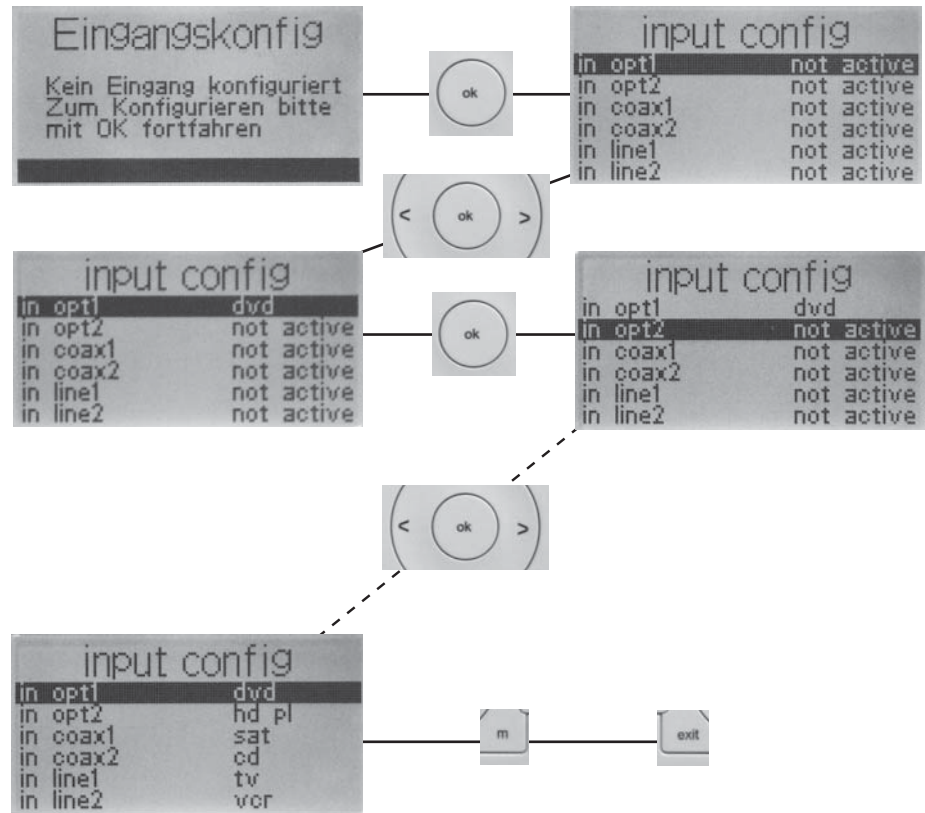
Eingangskonfig

Kein Eingang konfiguriert
Zum Konfigurieren bitte
mit OK fortfahren

ok

input config

| | |
|---|---|
| in opt1 | not active |
| in opt2 | not active |
| in coax1 | not active |
| in coax2 | not active |
| in line1 | not active |
| in line2 | not active |

< ok >

input config

| | |
|---|---|
| in opt1 | dvd |
| in opt2 | not active |
| in coax1 | not active |
| in coax2 | not active |
| in line1 | not active |
| in line2 | not active |

ok

input config

| | |
|---|---|
| in opt1 | dvd |
| in opt2 | not active |
| in coax1 | not active |
| in coax2 | not active |
| in line1 | not active |
| in line2 | not active |

< ok >

input config

| | |
|---|---|
| in opt1 | dvd |
| in opt2 | hd pl |
| in coax1 | sat |
| in coax2 | cd |
| in line1 | tv |
| in line2 | vcr |

m

exit